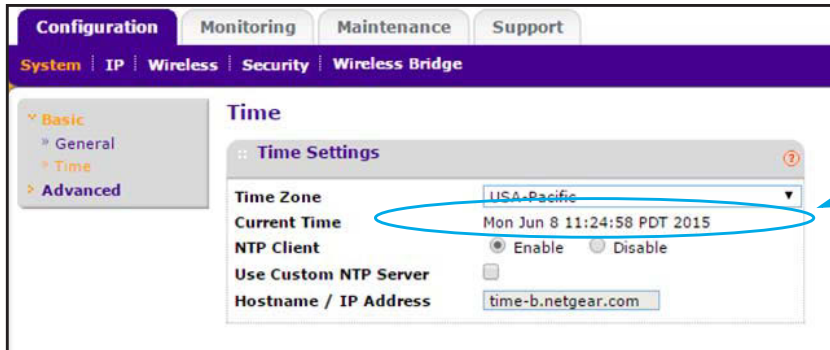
Configuration | Monitoring | Maintenance | Support

System | IP | Wireless | Security | Wireless Bridge

Basic
» General
» Time
Advanced

Time

:: Time Settings

| | |
|---|---|
| Time Zone | USA-Pacific |
| Current Time | Mon Jun 8 11:24:58 PDT 2015 |
| NTP Client | Enable  Disable |
| Use Custom NTP Server | |
| Hostname / IP Address | time-b.netgear.com |